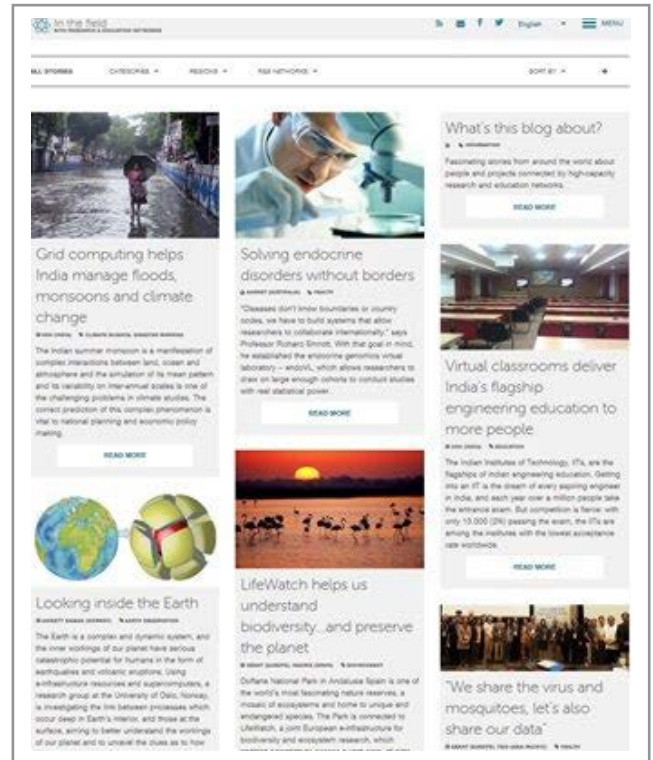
In the field
WITH RESEARCH & EDUCATION NETWORKS

English MENU

ALL STORIES CATEGORIES REGIONS R&E NETWORKS SORT BY

Grid computing helps India manage floods, monsoons and climate change

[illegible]

The Indian summer monsoon is a manifestation of complex interactions between land, ocean and atmosphere and the simulation of its mean pattern and its variability on inter-annual scales is one of the challenging problems in climate studies. The correct prediction of this complex phenomenon is vital to national planning and economic policy making.

READ MORE

Looking inside the Earth

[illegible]

The Earth is a complex and dynamic system, and the inner workings of our planet have serious catastrophic potential for humans in the form of earthquakes and volcanic eruptions. Using e-infrastructure resources and supercomputers, a research group at the University of Oslo, Norway, is investigating the link between processes which occur deep in Earth's interior, and those at the surface, aiming to better understand the workings of our planet and to unveil the clues as to how

Solving endocrine disorders without borders

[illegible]

"Diseases don't know boundaries or country borders, we have to build systems that allow researchers to collaborate internationally," says Professor Richard Sinnott. With that goal in mind, he established the endocrine genomics virtual laboratory – endoVL, which allows researchers to draw on large enough cohorts to conduct studies with real statistical power.

READ MORE

LifeWatch helps us understand biodiversity...and preserve the planet

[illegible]

Doñana National Park in Andalusia Spain is one of the world's most fascinating nature reserves, a mosaic of ecosystems and home to unique and endangered species. The Park is connected to LifeWatch, a joint European e-infrastructure for biodiversity and ecosystem research, which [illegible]

What's this blog about?

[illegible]

Fascinating stories from around the world about people and projects connected by high-capacity research and education networks.

READ MORE

Virtual classrooms deliver India's flagship engineering education to more people

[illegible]

The Indian Institutes of Technology, IITs, are the flagships of Indian engineering education. Getting into an IIT is the dream of every aspiring engineer in India, and each year over a million people take the entrance exam. But competition is fierce: with only 10,000 (2%) passing the exam, the IITs are among the institutes with the lowest acceptance rate worldwide.

READ MORE

"We share the virus and mosquitoes, let's also share our data"

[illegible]